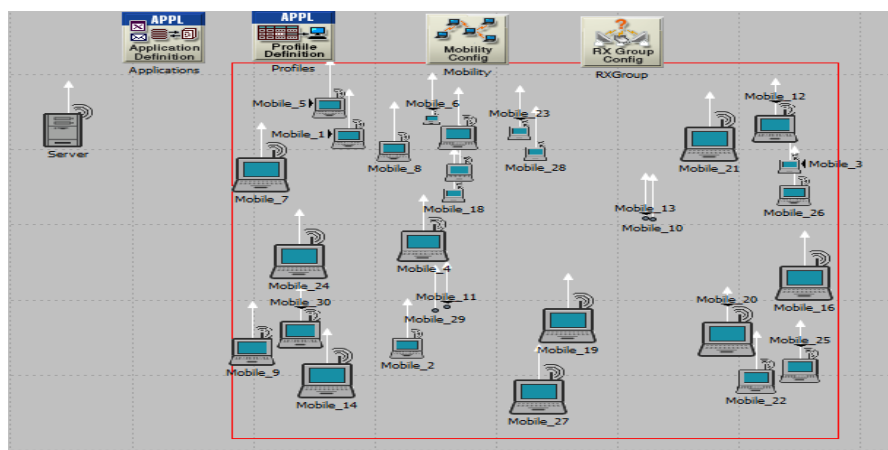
APPL
Application Definition
Applications

APPL
Profile Definition
Profiles

Mobility Config
Mobility

RX Group Config
RXGroup

Server

Mobile_5
Mobile_1
Mobile_6
Mobile_23
Mobile_12
Mobile_8
Mobile_28
Mobile_21
Mobile_3
Mobile_7
Mobile_18
Mobile_13
Mobile_10
Mobile_26
Mobile_4
Mobile_24
Mobile_11
Mobile_30
Mobile_29
Mobile_16
Mobile_20
Mobile_19
Mobile_25
Mobile_9
Mobile_2
Mobile_14
Mobile_22
Mobile_27